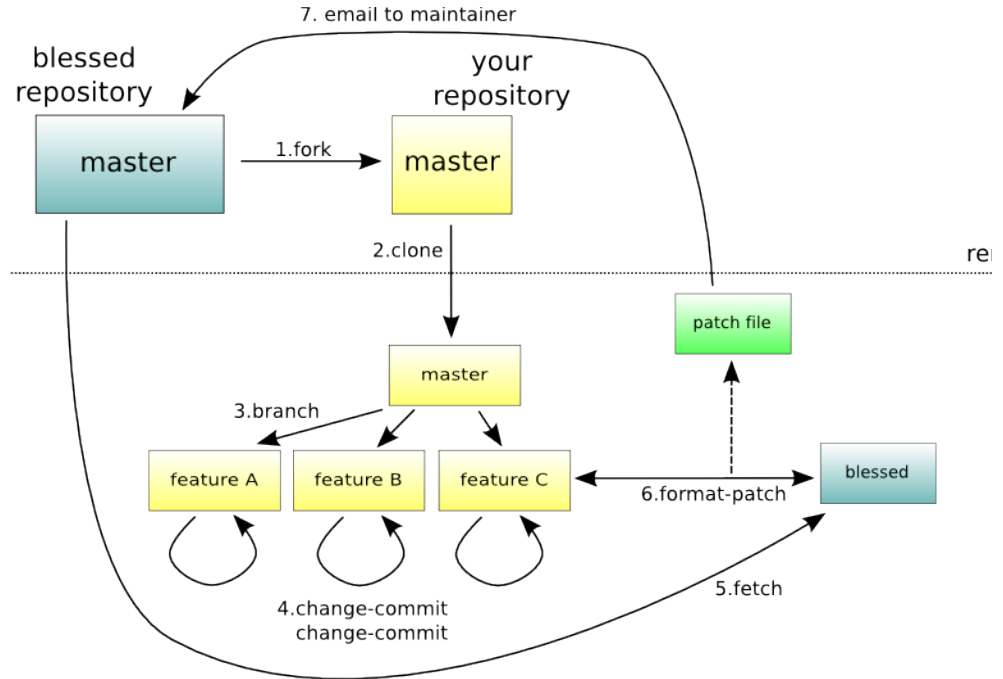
7. email to maintainer

blessed repository

your repository

master

1.fork

master

2.clone

re

patch file

master

3.branch

feature A

feature B

feature C

6.format-patch

blessed

5.fetch

4.change-commit
change-commit